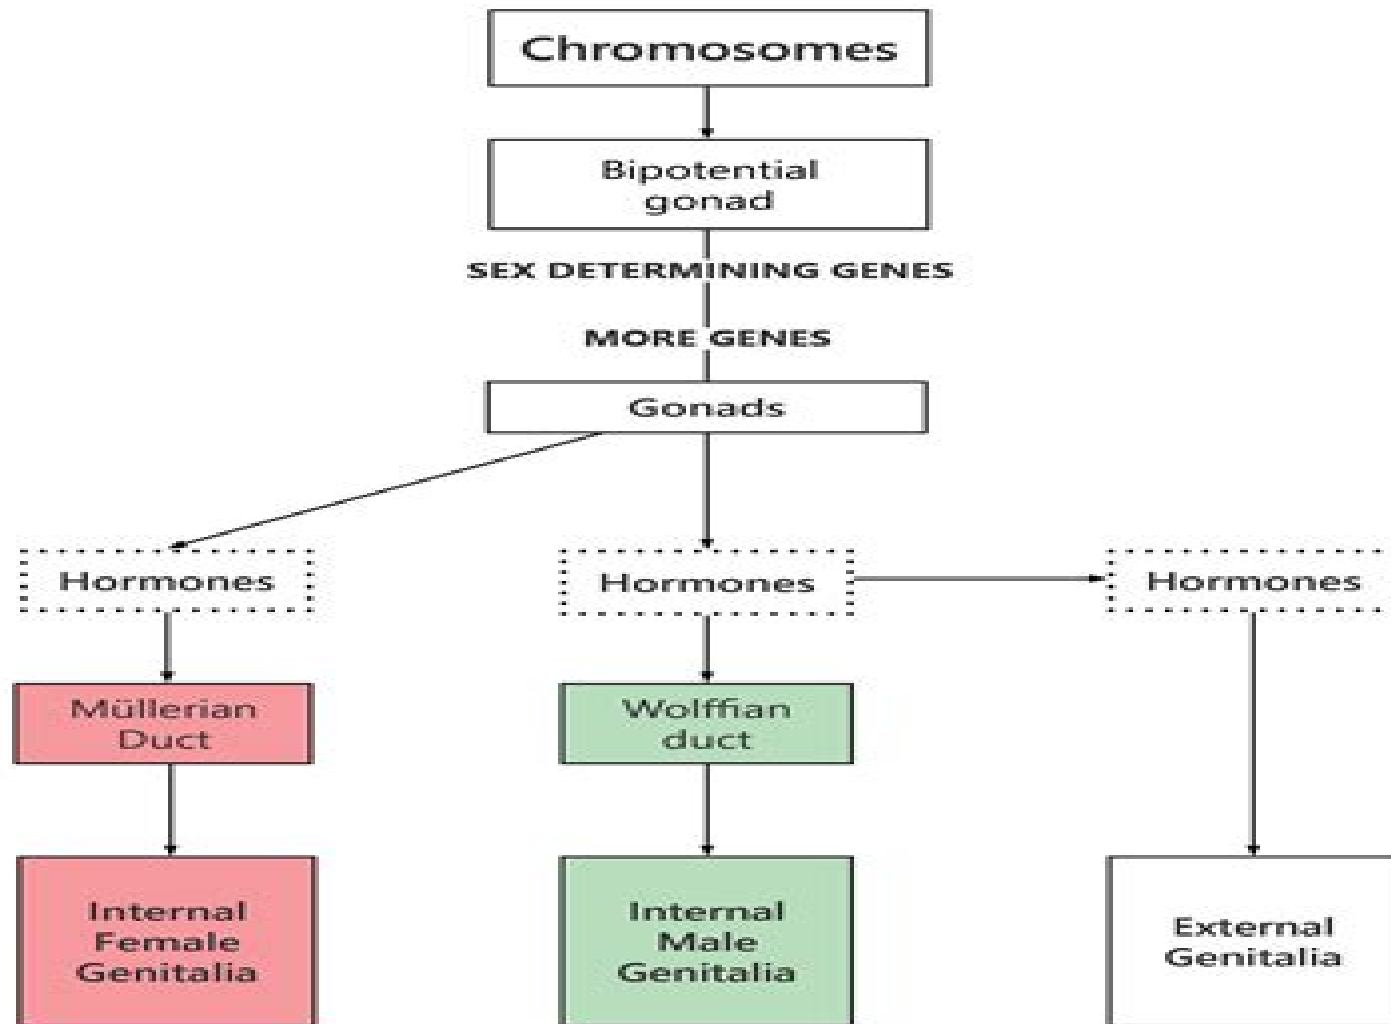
Chromosomes

Bipotential gonad

SEX DETERMINING GENES

MORE GENES

Gonads

Hormones

Hormones

Hormones

Müllerian Duct

Wolffian duct

Internal Female Genitalia

Internal Male Genitalia

External Genitalia